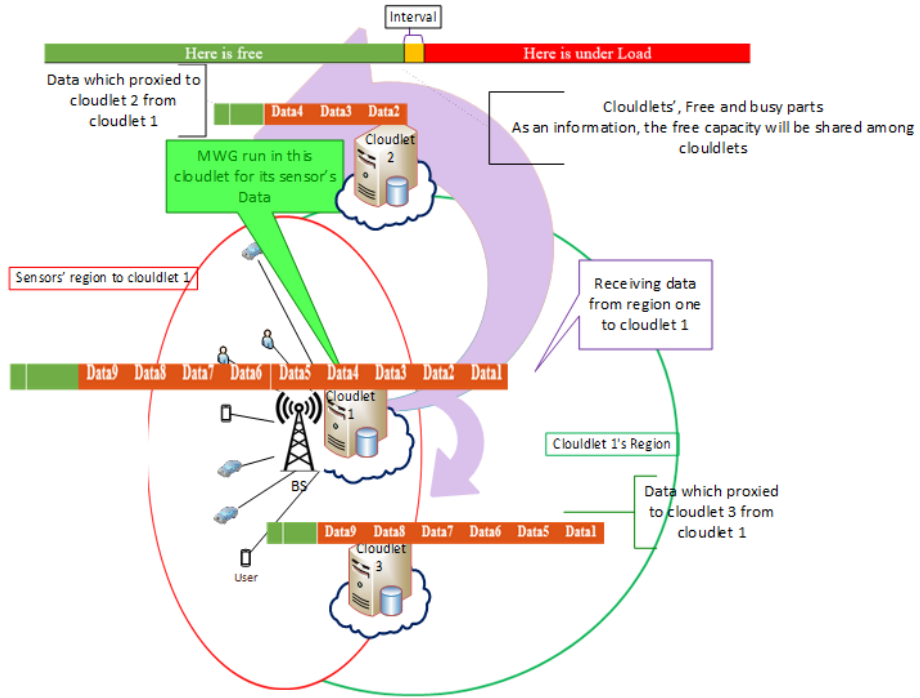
Interval

Here is free

Here is under Load

Data which proxied to cloudlet 2 from cloudlet 1

Data4 Data3 Data2

Clouldlets', Free and busy parts
As an information, the free capacity will be shared among clouldlets

Cloudlet 2

MWG run in this cloudlet for its sensor's Data

Sensors' region to clouldlet 1

Receiving data from region one to cloudlet 1

Data9 Data8 Data7 Data6 Data5 Data4 Data3 Data2 Data1

Cloudlet 1

Clouldlet 1's Region

BS

Data which proxied to cloudlet 3 from cloudlet 1

Data9 Data8 Data7 Data6 Data5 Data1

Cloudlet 3

User